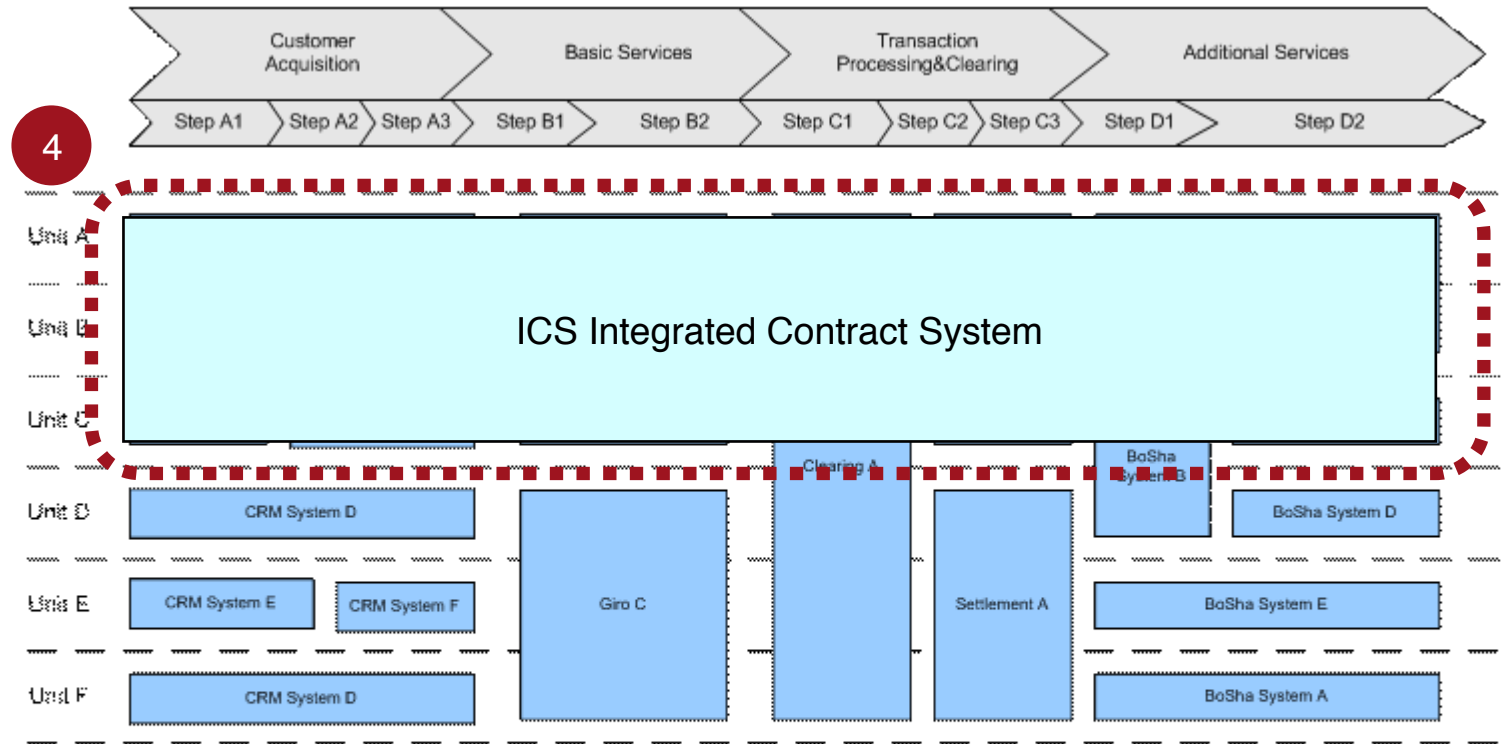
Customer Acquisition

Basic Services

Transaction Processing&Clearing

Additional Services

Step A1

Step A2

Step A3

Step B1

Step B2

Step C1

Step C2

Step C3

Step D1

Step D2

4

Unit A

Unit B

Unit C

ICS Integrated Contract System

Clearing A

BoSha System B

Unit D

CRM System D

BoSha System D

Unit E

CRM System E

CRM System F

Giro C

Settlement A

BoSha System E

Unit F

CRM System D

BoSha System A